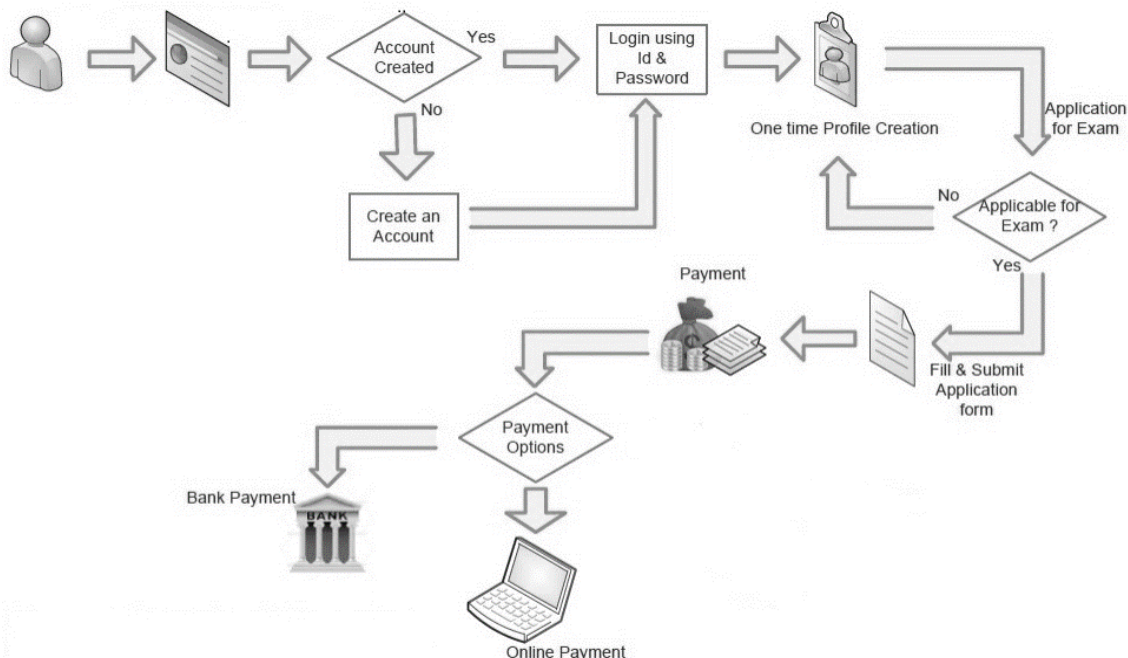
Account Created

Yes

No

Create an Account

Login using Id & Password

One time Profile Creation

Application for Exam

No

Applicable for Exam ?

Yes

Payment

Fill & Submit Application form

Payment Options

Bank Payment

BANK

Online Payment